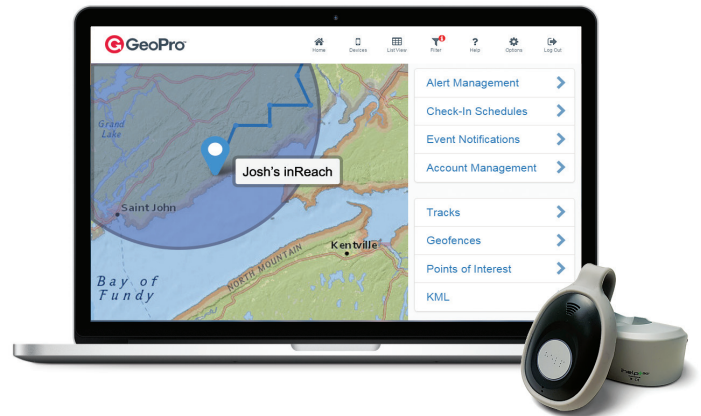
GeoPro

Home Devices ListView Filter Help Options Log Out

Grand Lake

Josh's inReach

Saint John

Bay of Fundy

NORTH MOUNTAIN

Kentville

Alert Management
Check-In Schedules
Event Notifications
Account Management

Tracks
Geofences
Points of Interest
KML